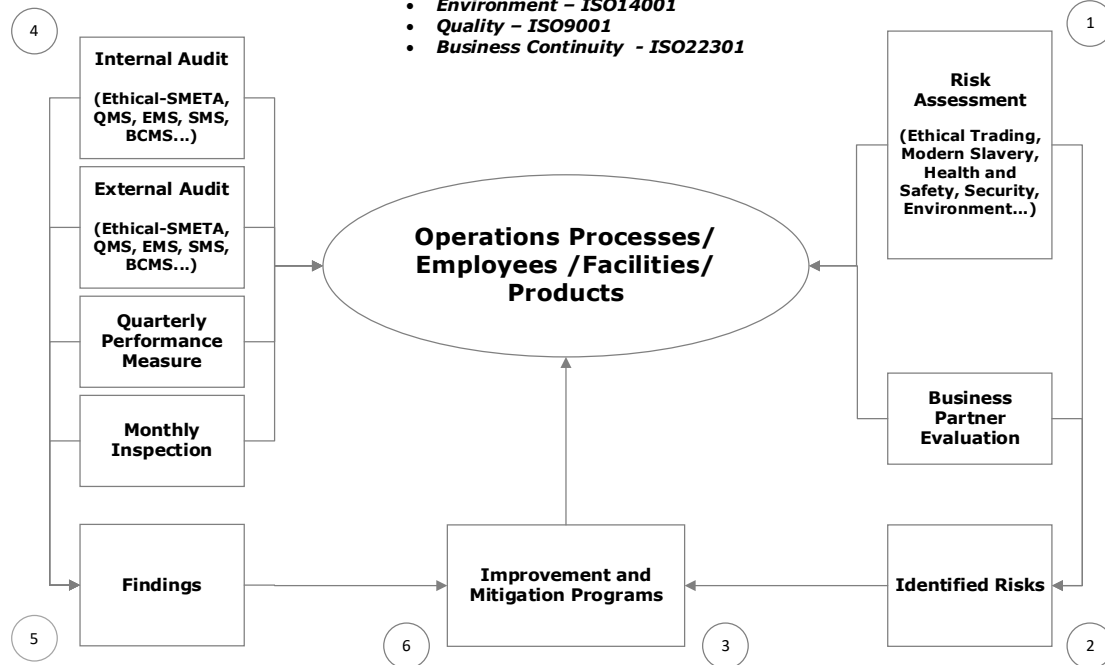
- Environment – ISO14001
- Quality – ISO9001
- Business Continuity - ISO22301

4

Internal Audit

(Ethical-SMETA, QMS, EMS, SMS, BCMS…)

External Audit

(Ethical-SMETA, QMS, EMS, SMS, BCMS…)

Quarterly Performance Measure

Monthly Inspection

Operations Processes/ Employees /Facilities/ Products

1

Risk Assessment

(Ethical Trading, Modern Slavery, Health and Safety, Security, Environment…)

Business Partner Evaluation

Findings

Improvement and Mitigation Programs

Identified Risks

5

6

3

2